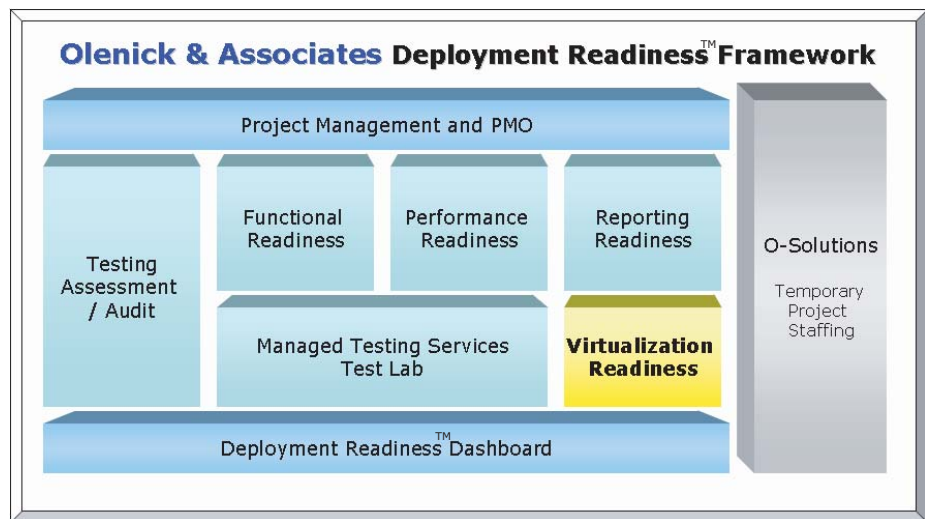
Olenick & Associates Deployment Readiness™ Framework

Project Management and PMO

Testing Assessment / Audit

Functional Readiness

Performance Readiness

Reporting Readiness

Managed Testing Services Test Lab

Virtualization Readiness

Deployment Readiness™ Dashboard

O-Solutions

Temporary Project Staffing